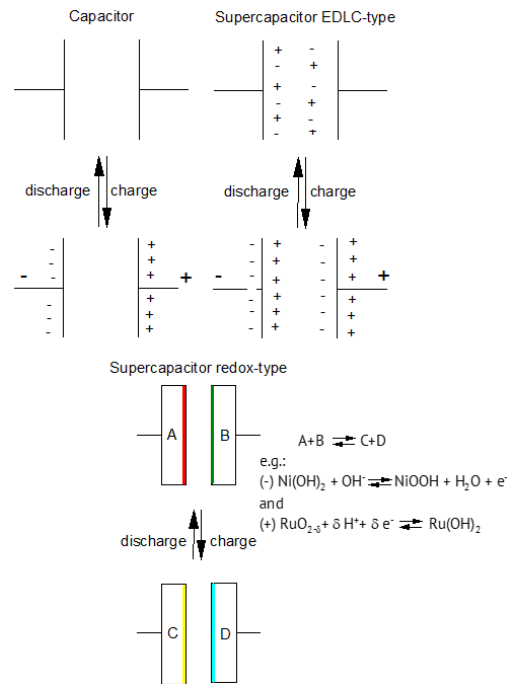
Capacitor

Supercapacitor EDLC-type

+ -
- +
+ -
- +
+ -
- +

discharge charge

discharge charge

-
-
-
- -
-
-

+
+
+ +
+
+
+

-
-
-
-
-
-
-
-

+
+
+
+
+
+
+

-
-
-
-
-
-

+
+
+ +
+
+
+

Supercapacitor redox-type

A

B

A+B $\rightleftharpoons$ C+D

e.g.:

(-) $Ni(OH)_2$ + $OH^-$ $\rightleftharpoons$ NiOOH + $H_2O$ + $e^-$

and

(+) $RuO_{2-\delta}$ + $\delta$ $H^+$ + $\delta$ $e^-$ $\rightleftharpoons$ $Ru(OH)_2$

discharge charge

C

D